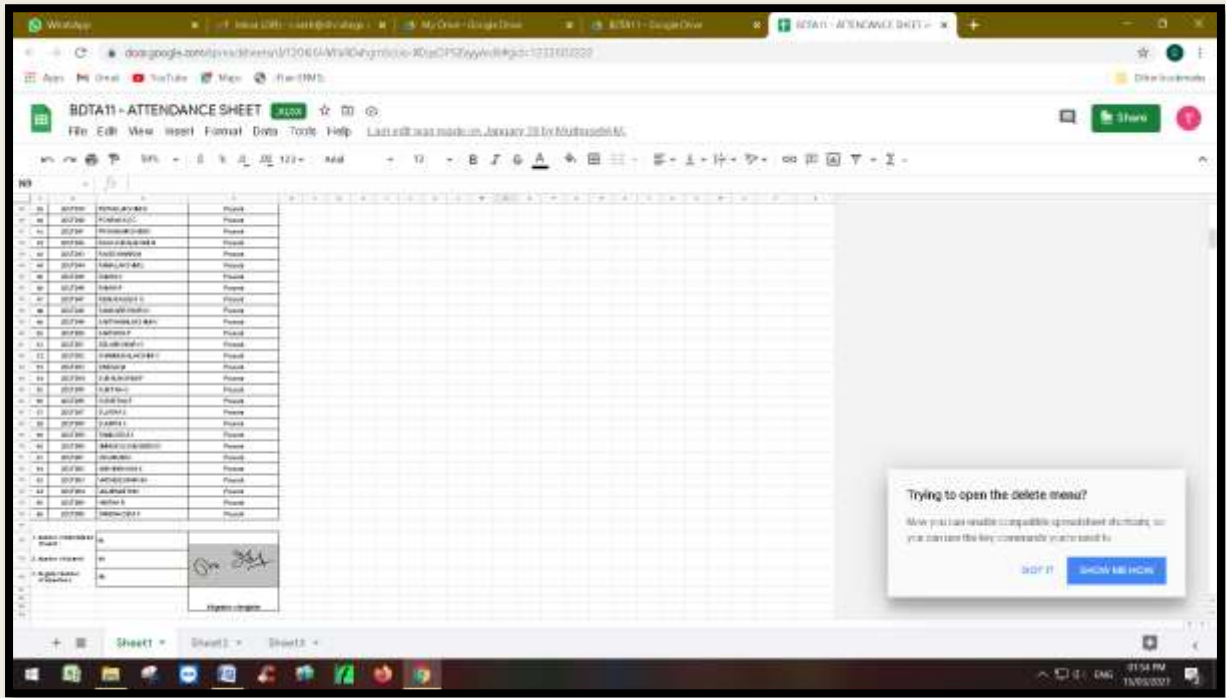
WhatsApp

BDTA11 - ATTENDANCE SHEET

Apps Gmail YouTube Maps

Other bookmarks

BDTA11 - ATTENDANCE SHEET .XLSX

File Edit View Insert Format Data Tools Help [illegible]

Share

Arial 10 B I S A

N9

| | | | |
|---|---|---|---|
| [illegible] | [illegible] | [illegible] | Present |
| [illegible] | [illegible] | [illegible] | Present |
| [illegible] | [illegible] | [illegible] | Present |
| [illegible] | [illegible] | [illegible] | Present |
| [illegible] | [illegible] | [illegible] | Present |
| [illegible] | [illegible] | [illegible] | Present |
| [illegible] | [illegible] | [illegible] | Present |
| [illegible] | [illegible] | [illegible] | Present |
| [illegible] | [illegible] | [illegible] | Present |
| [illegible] | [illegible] | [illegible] | Present |
| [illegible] | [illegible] | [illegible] | Present |
| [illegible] | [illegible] | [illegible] | Present |
| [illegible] | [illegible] | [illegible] | Present |
| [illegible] | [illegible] | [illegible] | Present |
| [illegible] | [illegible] | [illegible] | Present |
| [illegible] | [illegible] | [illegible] | Present |
| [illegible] | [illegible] | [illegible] | Present |
| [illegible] | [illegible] | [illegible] | Present |
| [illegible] | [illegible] | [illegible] | Present |
| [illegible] | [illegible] | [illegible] | Present |
| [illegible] | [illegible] | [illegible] | Present |
| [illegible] | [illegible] | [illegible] | Present |
| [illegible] | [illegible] | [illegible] | Present |
| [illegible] | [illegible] | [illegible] | Present |
| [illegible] | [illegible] | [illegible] | Present |
| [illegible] | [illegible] | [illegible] | Present |
| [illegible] | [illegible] | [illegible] | Present |
| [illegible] | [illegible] | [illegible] | Present |
| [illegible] | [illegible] | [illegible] | Present |
| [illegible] | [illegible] | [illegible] | Present |
| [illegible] | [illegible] | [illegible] | Present |

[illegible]

Signature of Faculty

Trying to open the delete menu?

Now you can enable compatible spreadsheet shortcuts, so you can use the key commands you're used to

GOT IT SHOW ME HOW

Sheet1 Sheet2 Sheet3

ENG
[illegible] PM
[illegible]